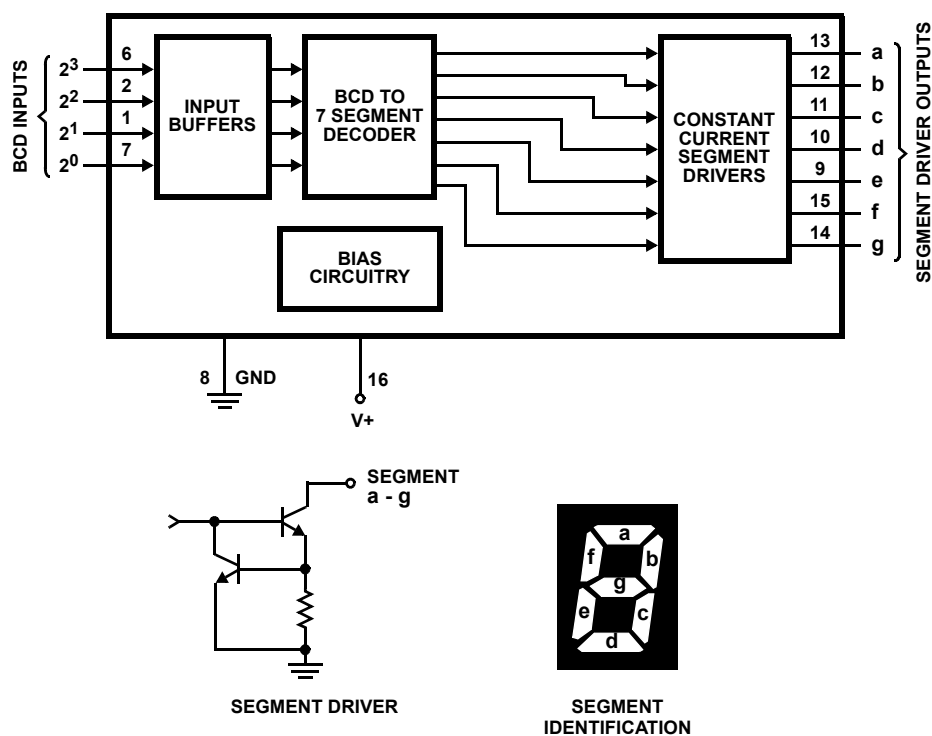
BCD INPUTS

$2^3$ 6
$2^2$ 2
$2^1$ 1
$2^0$ 7

INPUT BUFFERS

BCD TO 7 SEGMENT DECODER

CONSTANT CURRENT SEGMENT DRIVERS

BIAS CIRCUITRY

13 a
12 b
11 c
10 d
9 e
15 f
14 g

SEGMENT DRIVER OUTPUTS

8 GND

16
V+

SEGMENT a - g

SEGMENT DRIVER

a
f b
g
e c
d

SEGMENT IDENTIFICATION